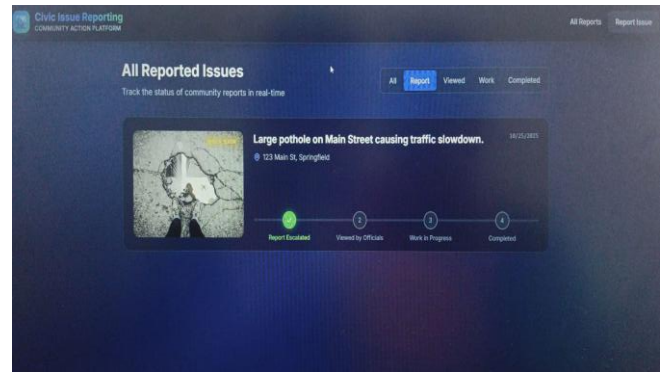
Civic Issue Reporting
COMMUNITY ACTION PLATFORM

All Reports
Report Issue

All Reported Issues
Track the status of community reports in real-time

All
Report
Viewed
Work
Completed

Large pothole on Main Street causing traffic slowdown.
10/25/2025
123 Main St, Springfield

2
3
4

Report Escalated
Viewed by Officials
Work in Progress
Completed